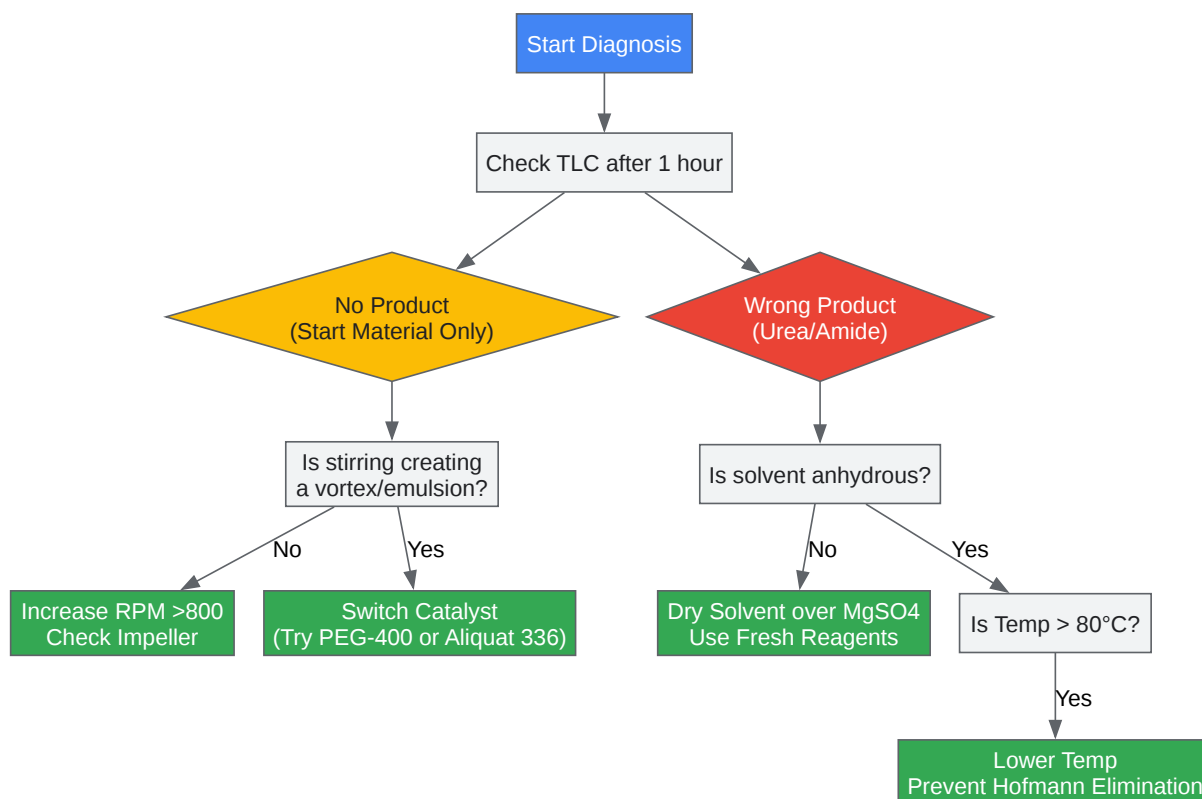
Start Diagnosis

Check TLC after 1 hour

No Product
(Start Material Only)

Wrong Product
(Urea/Amide)

Is stirring creating a vortex/emulsion?

Is solvent anhydrous?

No

Yes

No

Yes

Increase RPM >800
Check Impeller

Switch Catalyst
(Try PEG-400 or Aliquat 336)

Dry Solvent over MgSO4
Use Fresh Reagents

Is Temp > 80°C?

Yes

Lower Temp
Prevent Hofmann Elimination